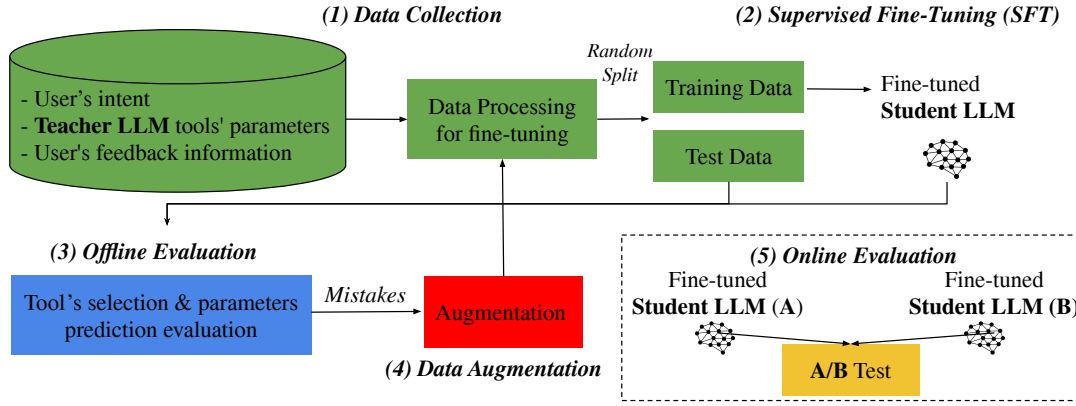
(1) Data Collection

(2) Supervised Fine-Tuning (SFT)

- User's intent
- **Teacher LLM** tools' parameters
- User's feedback information

Random Split

Data Processing for fine-tuning

Training Data

Test Data

Fine-tuned **Student LLM**

(3) Offline Evaluation

Tool's selection & parameters prediction evaluation

Mistakes

Augmentation

(4) Data Augmentation

(5) Online Evaluation

Fine-tuned **Student LLM (A)**

Fine-tuned **Student LLM (B)**

**A/B** Test